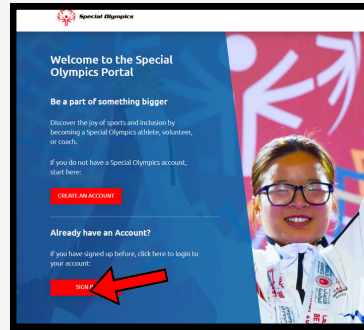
Special Olympics

Welcome to the Special Olympics Portal

Be a part of something bigger

Discover the joy of sports and inclusion by becoming a Special Olympics athlete, volunteer, or coach.

If you do not have a Special Olympics account, start here:

CREATE AN ACCOUNT

Already have an Account?

If you have signed up before, click here to login to your account:

SIGN I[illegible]